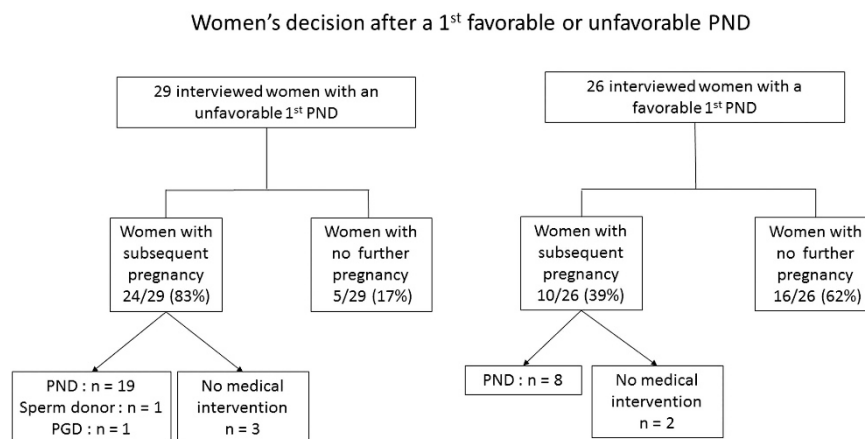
Women's decision after a $1^{st}$ favorable or unfavorable PND

29 interviewed women with an unfavorable $1^{st}$ PND

Women with subsequent pregnancy 24/29 (83%)

Women with no further pregnancy 5/29 (17%)

PND : n = 19
Sperm donor : n = 1
PGD : n = 1

No medical intervention
n = 3

26 interviewed women with a favorable $1^{st}$ PND

Women with subsequent pregnancy 10/26 (39%)

Women with no further pregnancy 16/26 (62%)

PND : n = 8

No medical intervention
n = 2